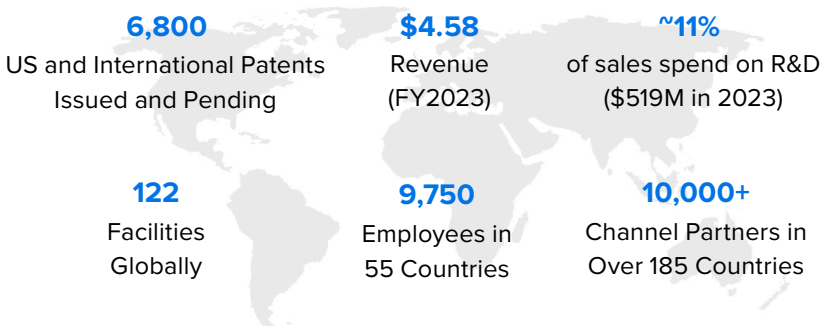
6,800
US and International Patents Issued and Pending

$4.58
Revenue (FY2023)

~11%
of sales spend on R&D ($519M in 2023)

122
Facilities Globally

9,750
Employees in 55 Countries

10,000+
Channel Partners in Over 185 Countries